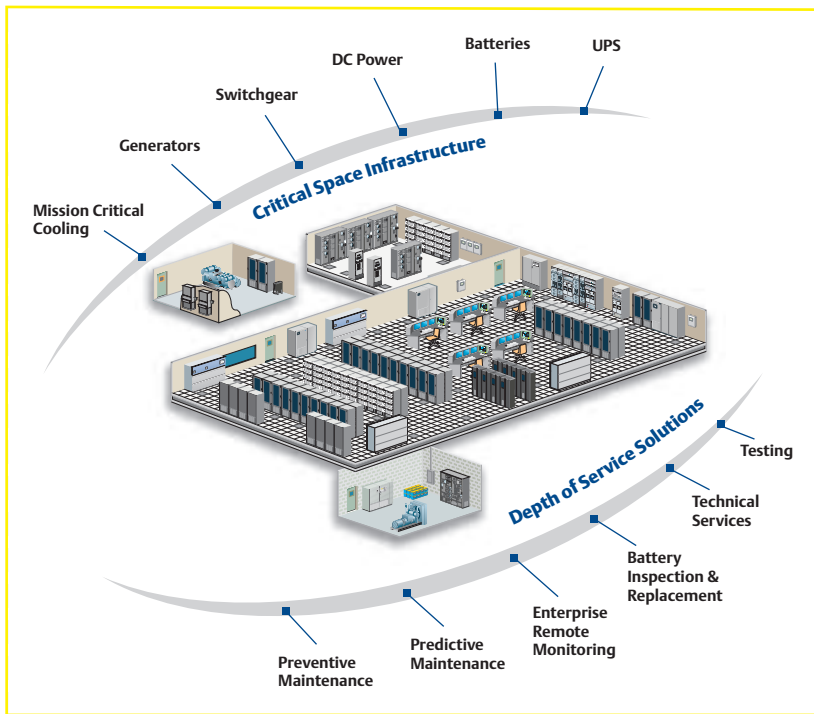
Mission Critical Cooling

Generators

Switchgear

DC Power

Batteries

UPS

Critical Space Infrastructure

Depth of Service Solutions

Testing

Technical Services

Battery Inspection & Replacement

Enterprise Remote Monitoring

Predictive Maintenance

Preventive Maintenance